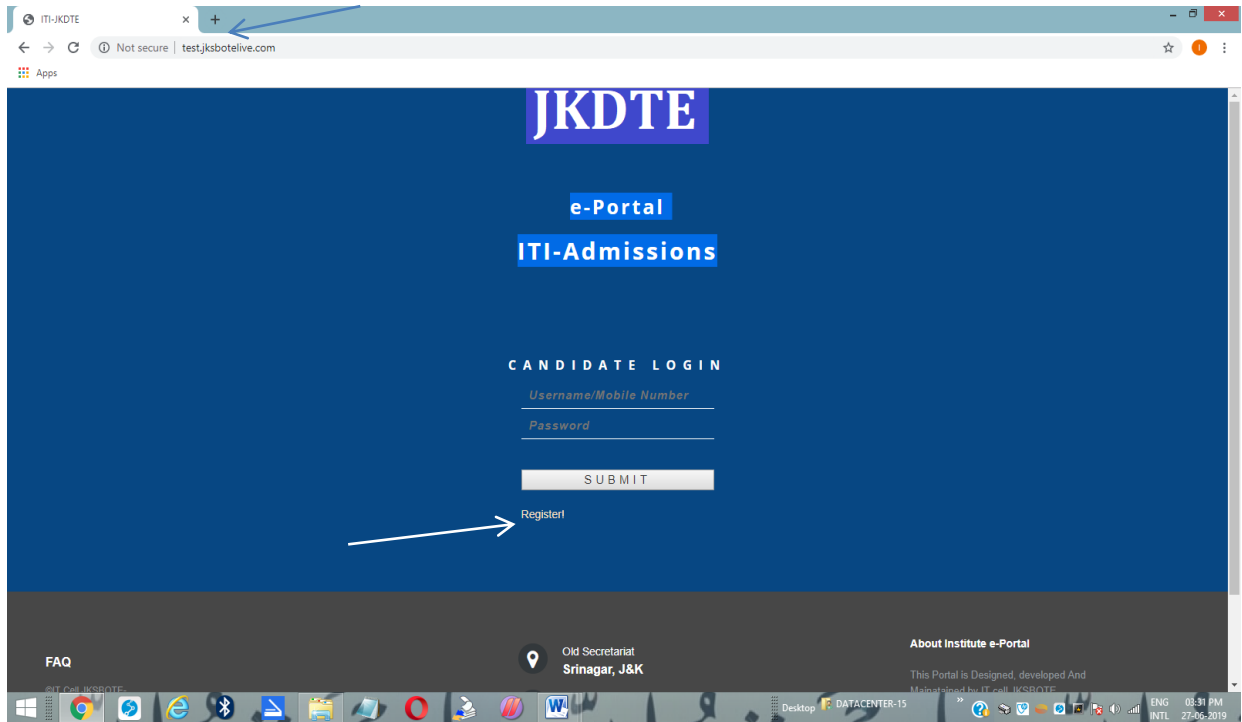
ITI-JKDTE
Not secure | test.jksbotelive.com
Apps

JKDTE

e-Portal
ITI-Admissions

CANDIDATE LOGIN
Username/Mobile Number
Password
SUBMIT
Register!

FAQ
©IT Cell JKSBOTE
Old Secretariat
Srinagar, J&K
About Institute e-Portal
This Portal is Designed, developed And Mainatained by IT cell JKSBOTE

Desktop DATACENTER-15
ENG INTL 03:31 PM 27-06-2019